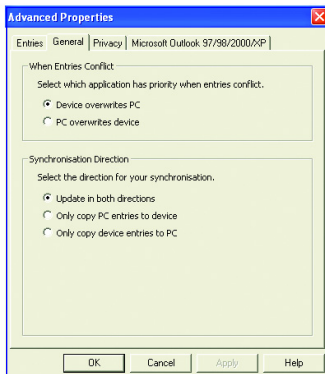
Advanced Properties

Entries | General | Privacy | Microsoft Outlook 97/98/2000/XP

When Entries Conflict

Select which application has priority when entries conflict.

Device overwrites PC

PC overwrites device

Synchronisation Direction

Select the direction for your synchronisation.

Update in both directions

Only copy PC entries to device

Only copy device entries to PC

OK | Cancel | Apply | Help